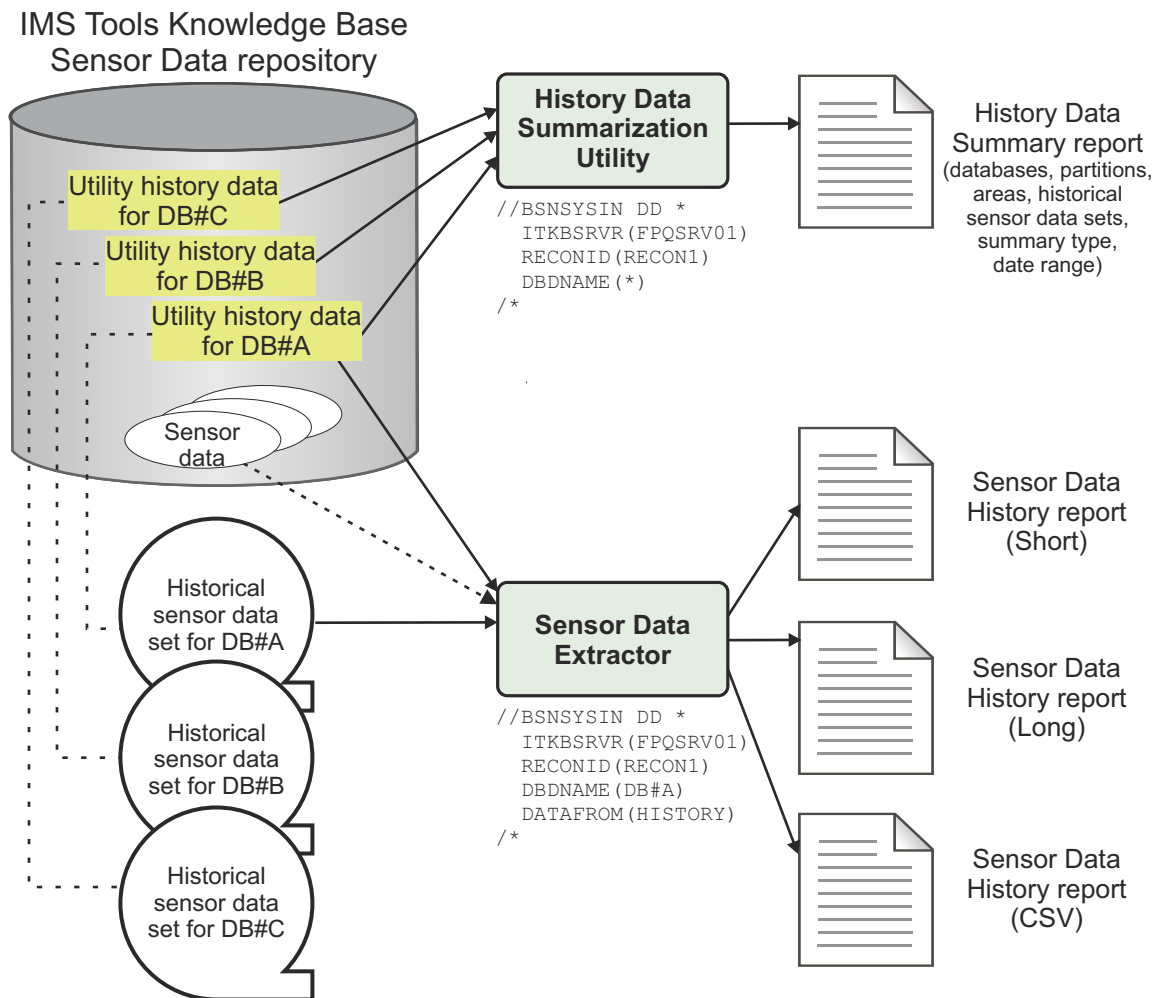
IMS Tools Knowledge Base Sensor Data repository

Utility history data for DB#C

Utility history data for DB#B

Utility history data for DB#A

Sensor data

History Data Summarization Utility

//BSNSYSIN DD *
ITKBSRVR(FPQSRV01)
RECONID(RECON1)
DBDNAME(*)
/*

History Data Summary report (databases, partitions, areas, historical sensor data sets, summary type, date range)

Historical sensor data set for DB#A

Historical sensor data set for DB#B

Historical sensor data set for DB#C

Sensor Data Extractor

//BSNSYSIN DD *
ITKBSRVR(FPQSRV01)
RECONID(RECON1)
DBDNAME(DB#A)
DATAFROM(HISTORY)
/*

Sensor Data History report (Short)

Sensor Data History report (Long)

Sensor Data History report (CSV)